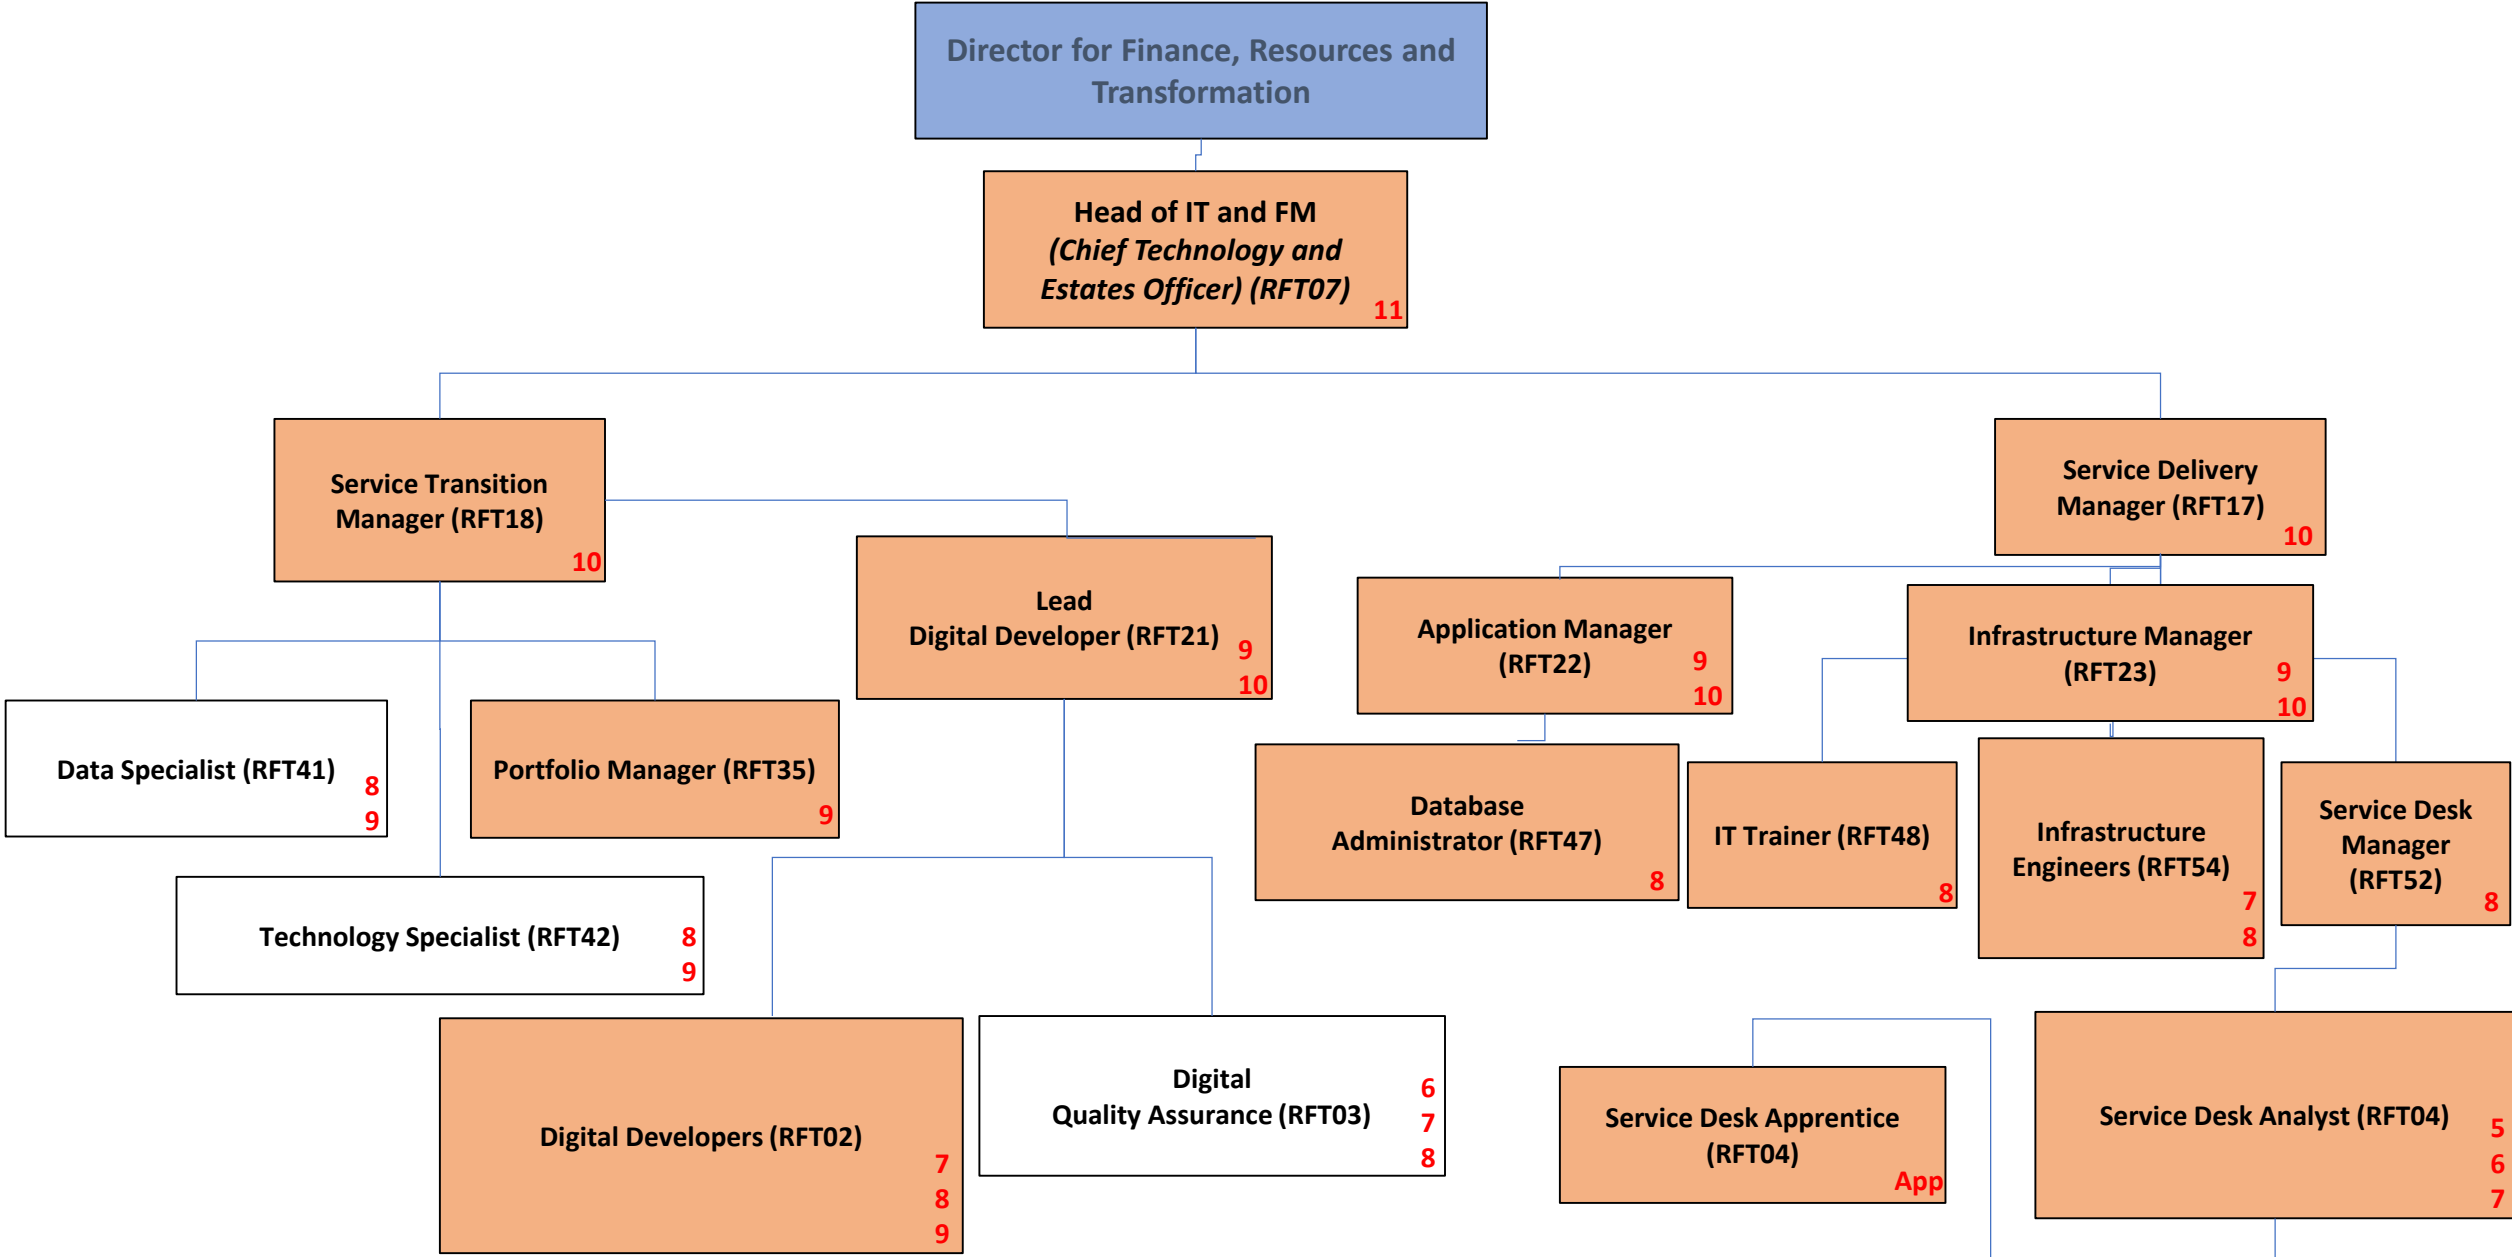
Director for Finance, Resources and Transformation

Head of IT and FM
(Chief Technology and Estates Officer) (RFT07) 11

Service Transition Manager (RFT18) 10

Service Delivery Manager (RFT17) 10

Lead Digital Developer (RFT21) 9 10

Application Manager (RFT22) 9 10

Infrastructure Manager (RFT23) 9 10

Data Specialist (RFT41) 8 9

Portfolio Manager (RFT35) 9

Database Administrator (RFT47) 8

IT Trainer (RFT48) 8

Infrastructure Engineers (RFT54) 7 8

Service Desk Manager (RFT52) 8

Technology Specialist (RFT42) 8 9

Digital Developers (RFT02) 7 8 9

Digital Quality Assurance (RFT03) 6 7 8

Service Desk Apprentice (RFT04) App

Service Desk Analyst (RFT04) 5 6 7